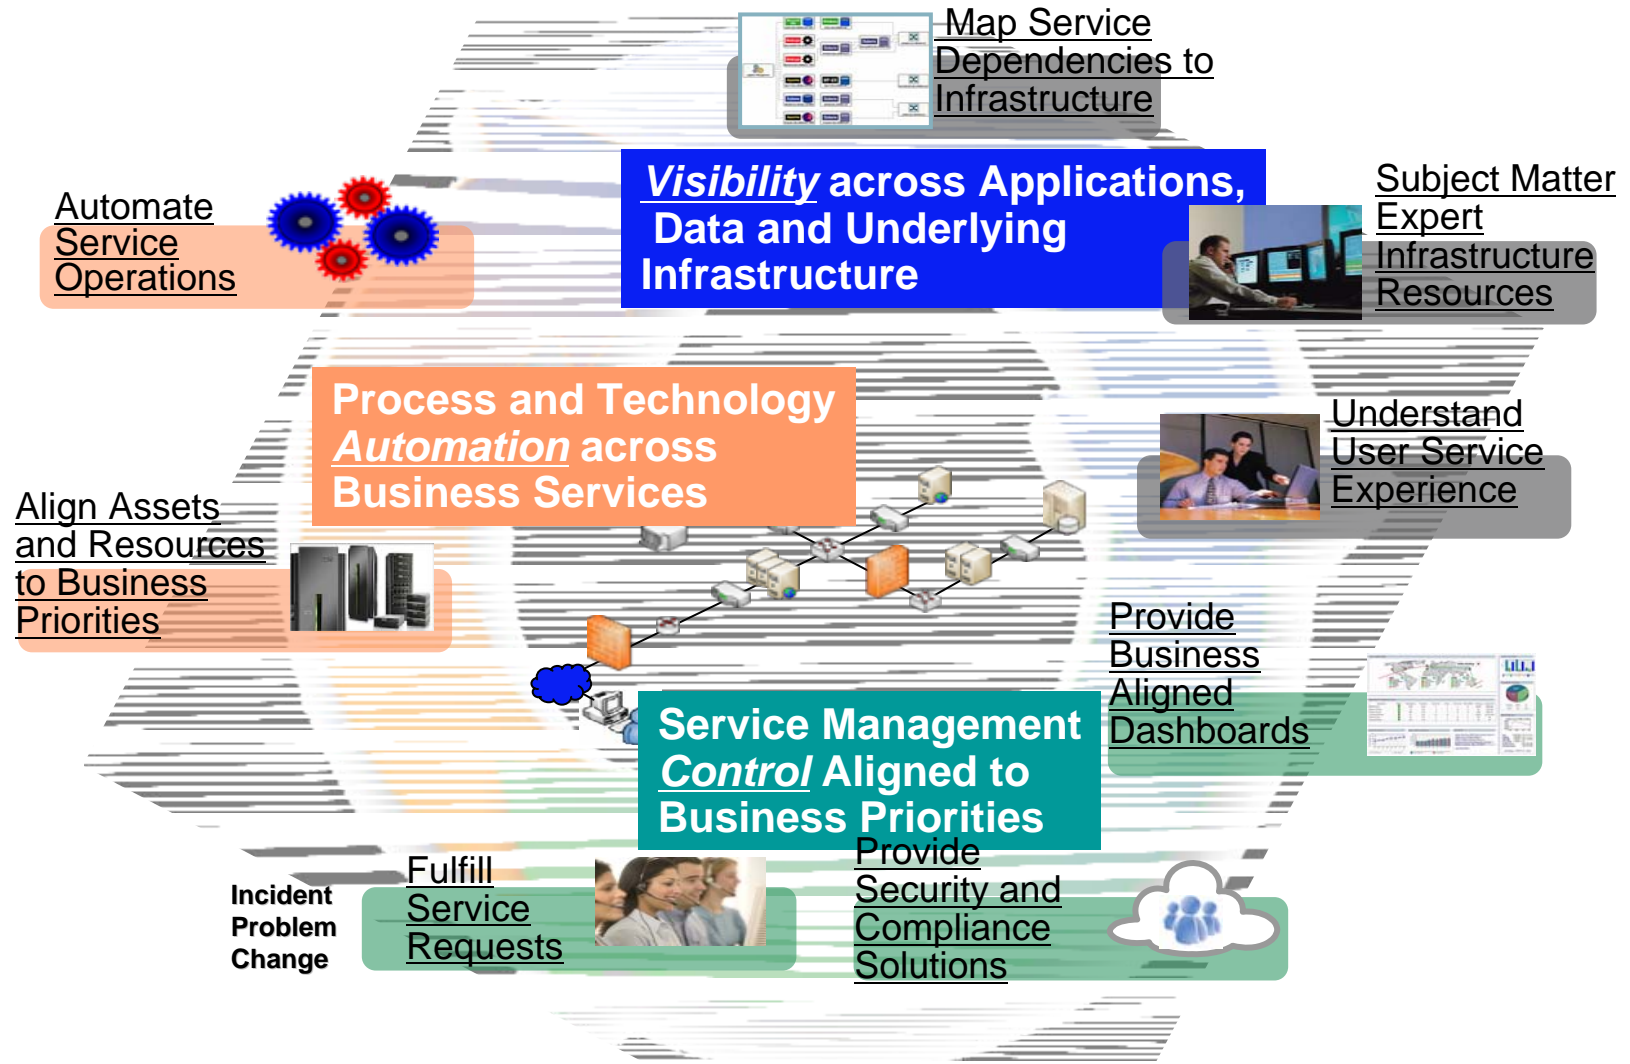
Map Service Dependencies to Infrastructure

Visibility across Applications, Data and Underlying Infrastructure

Subject Matter Expert Infrastructure Resources

Automate Service Operations

Process and Technology Automation across Business Services

Understand User Service Experience

Align Assets and Resources to Business Priorities

Provide Business Aligned Dashboards

Service Management Control Aligned to Business Priorities

Incident
Problem
Change

Fulfill Service Requests

Provide Security and Compliance Solutions